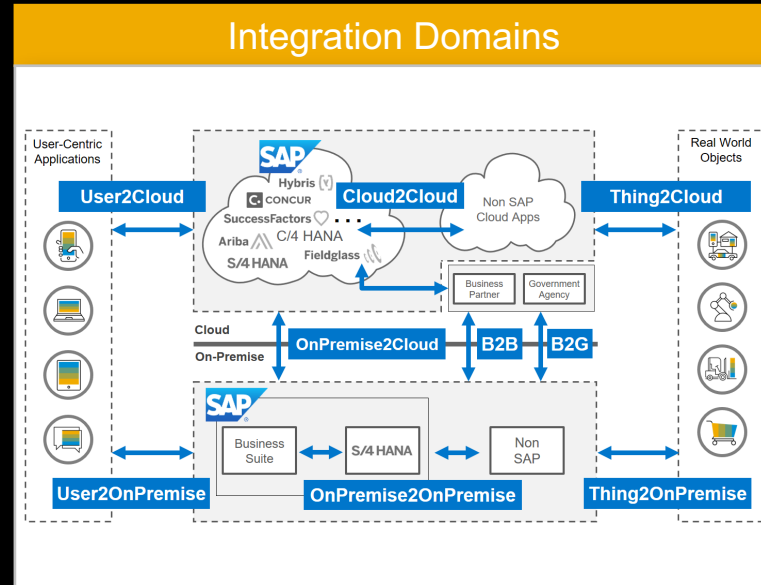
Integration Domains

User-Centric Applications

User2Cloud

SAP
Hybris
CONCUR
SuccessFactors
Ariba
C/4 HANA
S/4 HANA
Fieldglass

Cloud2Cloud

Non SAP Cloud Apps

Thing2Cloud

Real World Objects

Business Partner

Government Agency

Cloud

On-Premise

OnPremise2Cloud

B2B

B2G

SAP

Business Suite

S/4 HANA

Non SAP

User2OnPremise

OnPremise2OnPremise

Thing2OnPremise